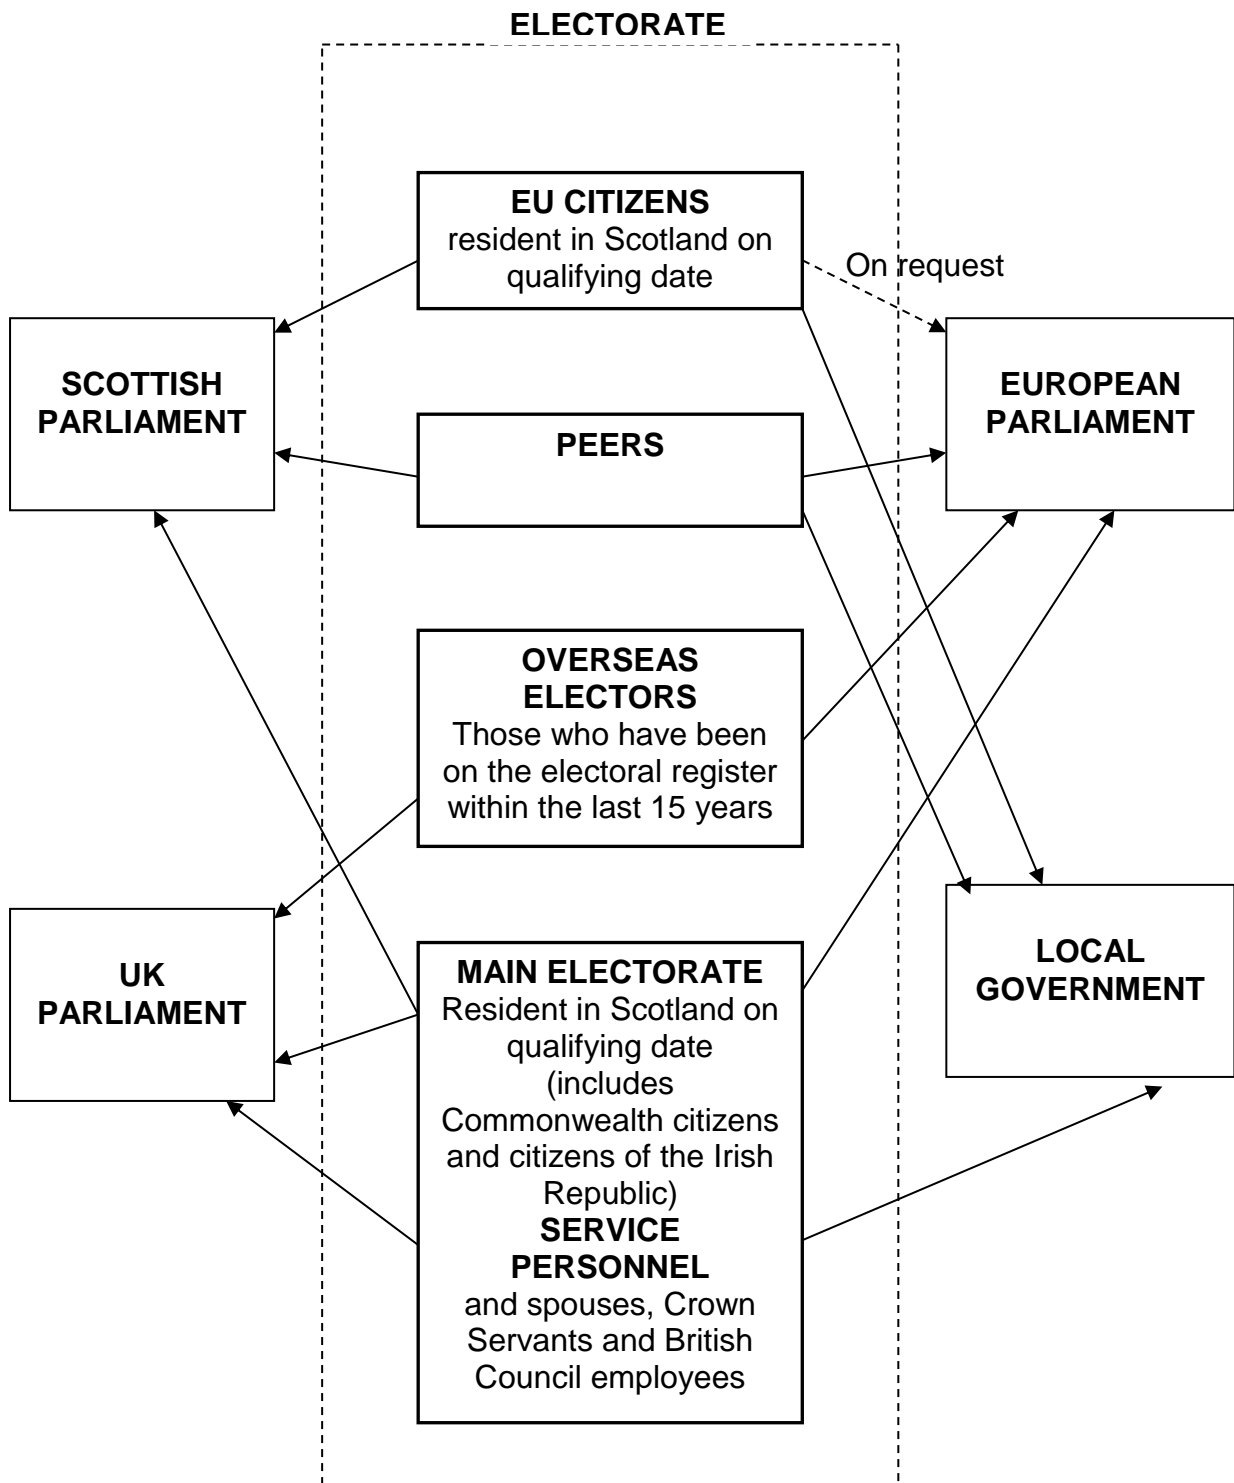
ELECTORATE

EU CITIZENS
resident in Scotland on qualifying date

On request

SCOTTISH PARLIAMENT

EUROPEAN PARLIAMENT

PEERS

OVERSEAS ELECTORS
Those who have been on the electoral register within the last 15 years

UK PARLIAMENT

LOCAL GOVERNMENT

MAIN ELECTORATE
Resident in Scotland on qualifying date (includes Commonwealth citizens and citizens of the Irish Republic)
SERVICE PERSONNEL
and spouses, Crown Servants and British Council employees